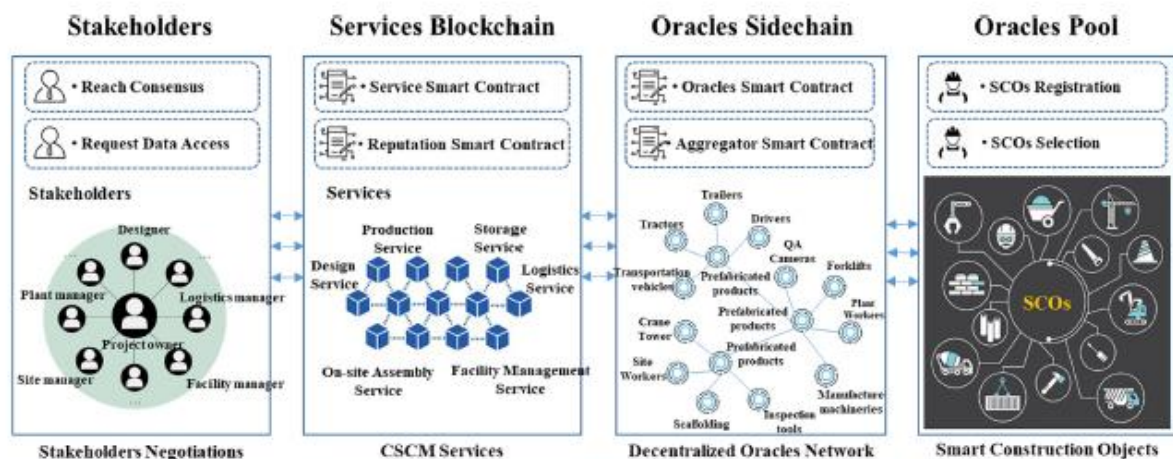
Stakeholders

• Reach Consensus

• Request Data Access

Stakeholders

Designer

Plant manager

Logistics manager

Project owner

Site manager

Facility manager

...

...

Stakeholders Negotiations

Services Blockchain

• Service Smart Contract

• Reputation Smart Contract

Services

Production Service

Storage Service

Design Service

Logistics Service

On-site Assembly Service

Facility Management Service

CSCM Services

Oracles Sidechain

• Oracles Smart Contract

• Aggregator Smart Contract

Trailers

Tractors

Drivers

QA Cameras

Transportation vehicles

Prefabricated products

Forklifts

Plant Workers

Prefabricated products

Crane Tower

Site Workers

Prefabricated products

Manufacture machineries

Scaffolding

Inspection tools

Decentralized Oracles Network

Oracles Pool

• SCOs Registration

• SCOs Selection

SCOs

Smart Construction Objects